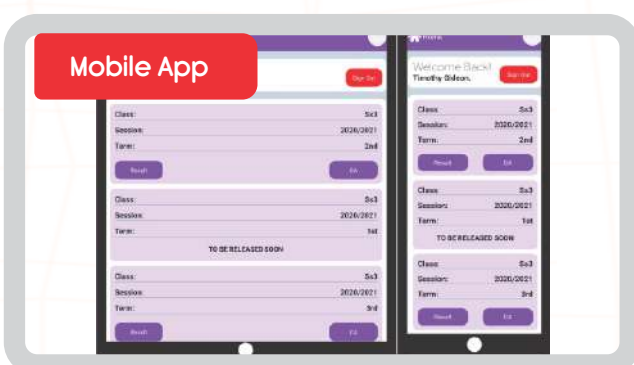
Mobile App

Sign Out

Class: Ss3
Session: 2020/2021
Term: 2nd
Result
Bill

Class: Ss3
Session: 2020/2021
Term: 1st
TO BE RELEASED SOON

Class: Ss3
Session: 2020/2021
Term: 3rd
Result
Bill

Home

Welcome Back!
Timothy Gideon.
Sign Out

Class: Ss3
Session: 2020/2021
Term: 2nd
Result
Bill

Class: Ss3
Session: 2020/2021
Term: 1st
TO BE RELEASED SOON

Class: Ss3
Session: 2020/2021
Term: 3rd
Result
Bill